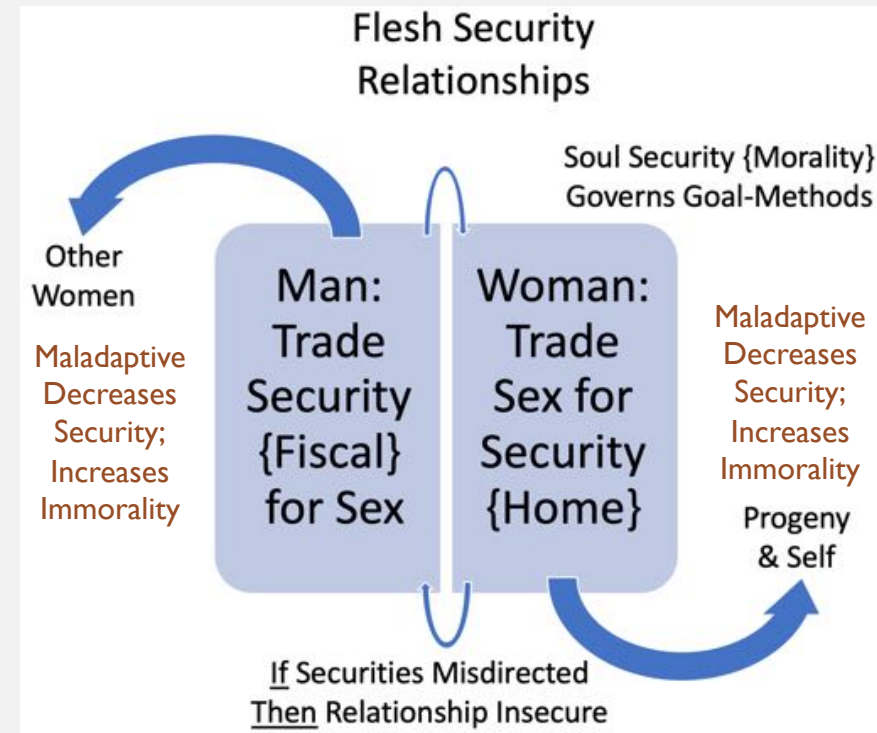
Flesh Security Relationships

Soul Security {Morality} Governs Goal-Methods

Other Women

Maladaptive Decreases Security; Increases Immorality

Man: Trade Security {Fiscal} for Sex

Woman: Trade Sex for Security {Home}

Maladaptive Decreases Security; Increases Immorality

Progeny & Self

If Securities Misdirected Then Relationship Insecure